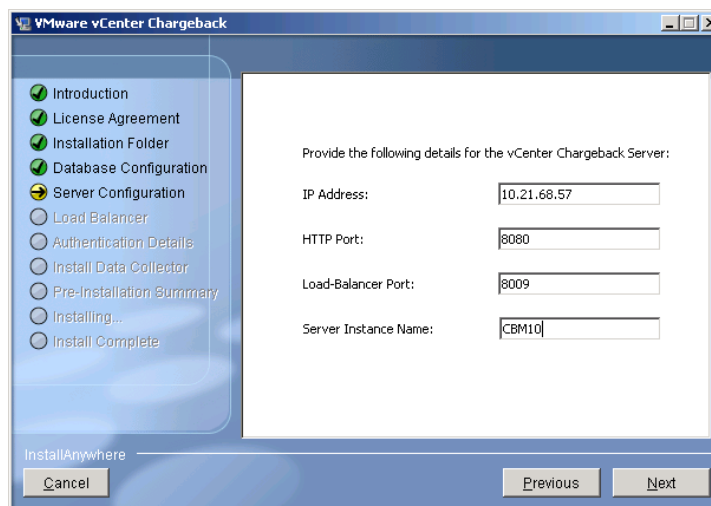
VMware vCenter Chargeback

Introduction
License Agreement
Installation Folder
Database Configuration
Server Configuration
Load Balancer
Authentication Details
Install Data Collector
Pre-Installation Summary
Installing...
Install Complete

Provide the following details for the vCenter Chargeback Server:

IP Address: 10.21.68.57

HTTP Port: 8080

Load-Balancer Port: 8009

Server Instance Name: CBM10

InstallAnywhere

Cancel

Previous

Next